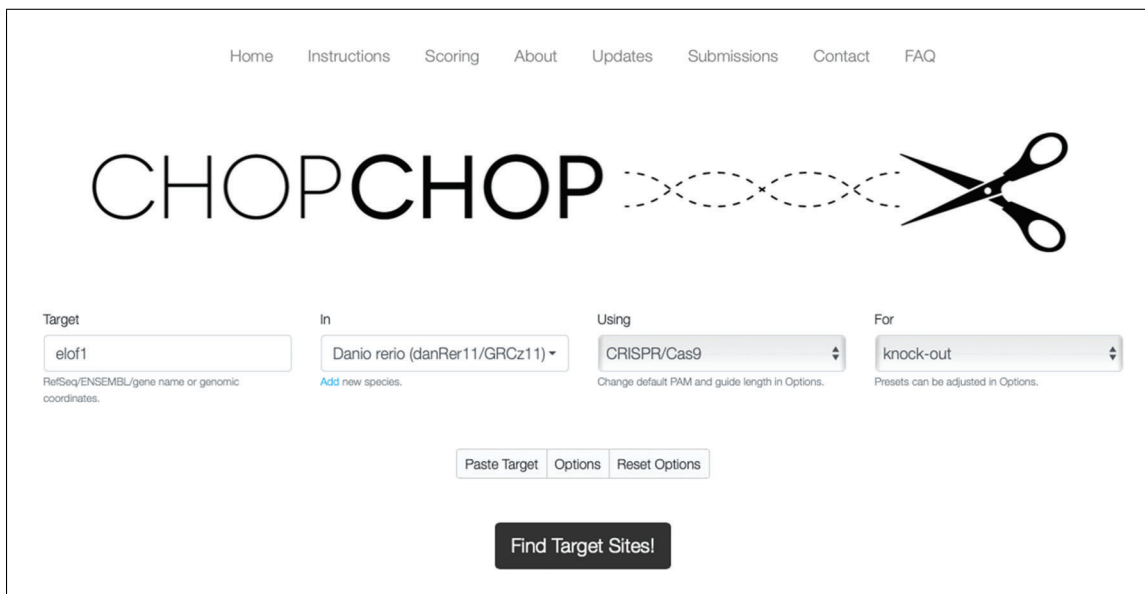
Home Instructions Scoring About Updates Submissions Contact FAQ

CHOPCHOP

Target
elof1
RefSeq/ENSEMBL/gene name or genomic coordinates.

In
Danio rerio (danRer11/GRCz11)
Add new species.

Using
CRISPR/Cas9
Change default PAM and guide length in Options.

For
knock-out
Presets can be adjusted in Options.

Paste Target | Options | Reset Options

Find Target Sites!